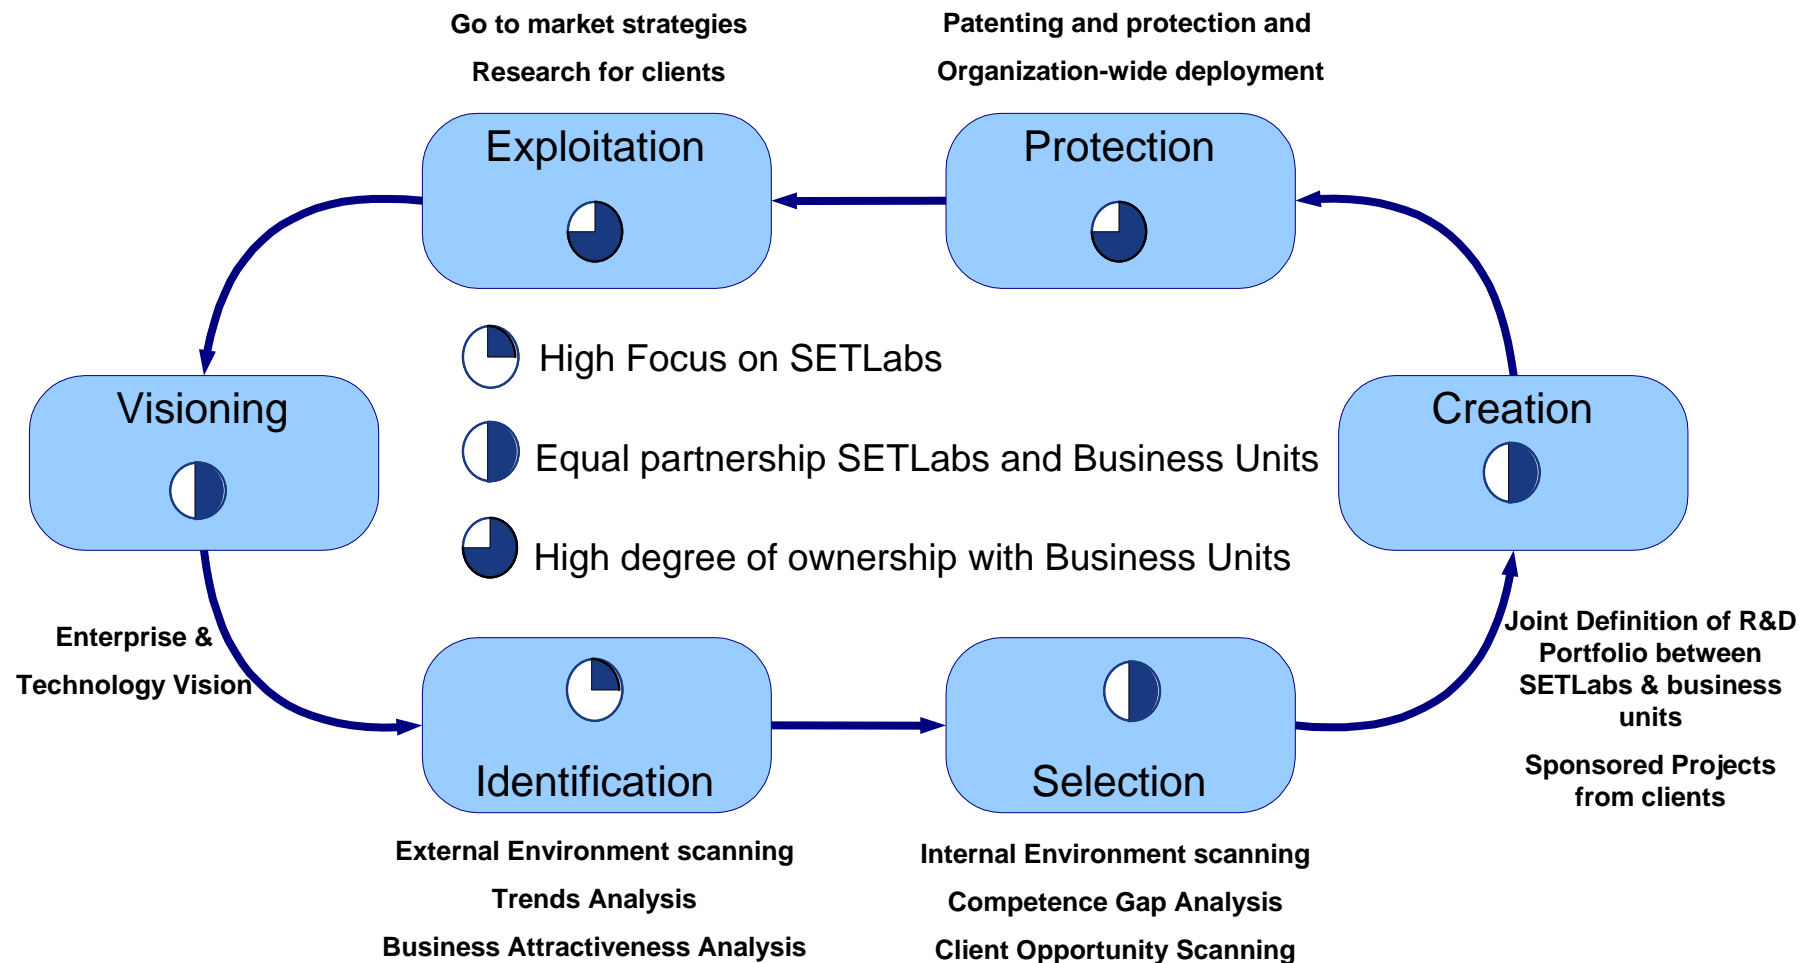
Go to market strategies

Research for clients

Patenting and protection and

Organization-wide deployment

Exploitation

Protection

High Focus on SETLabs

Equal partnership SETLabs and Business Units

High degree of ownership with Business Units

Visioning

Creation

Enterprise &

Technology Vision

Identification

Selection

Joint Definition of R&D Portfolio between SETLabs & business units

Sponsored Projects from clients

External Environment scanning

Trends Analysis

Business Attractiveness Analysis

Internal Environment scanning

Competence Gap Analysis

Client Opportunity Scanning